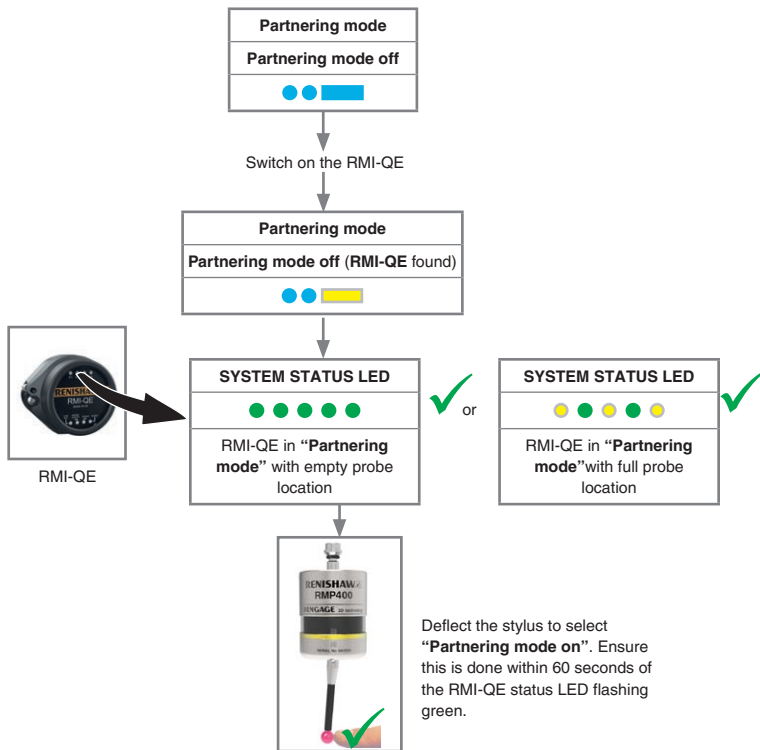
Partnering mode

Partnering mode off

Switch on the RMI-QE

Partnering mode

Partnering mode off (RMI-QE found)

RENISHAW
RMI-QE

RMI-QE

SYSTEM STATUS LED

RMI-QE in "Partnering mode" with empty probe location

or

SYSTEM STATUS LED

RMI-QE in "Partnering mode"with full probe location

RENISHAW
RMP400
RENGAGE

Deflect the stylus to select "Partnering mode on". Ensure this is done within 60 seconds of the RMI-QE status LED flashing green.